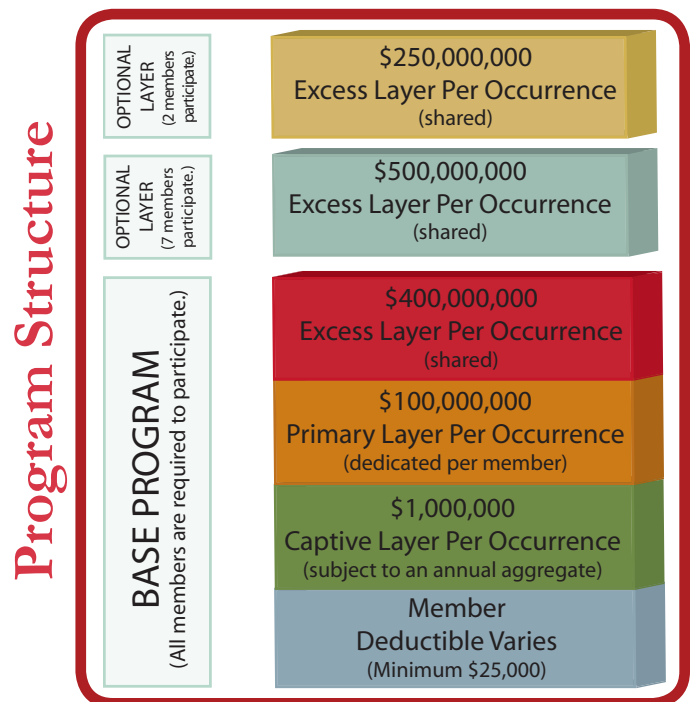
Program Structure

OPTIONAL LAYER (2 members participate.)

$250,000,000
Excess Layer Per Occurrence
(shared)

OPTIONAL LAYER (7 members participate.)

$500,000,000
Excess Layer Per Occurrence
(shared)

BASE PROGRAM
(All members are required to participate.)

$400,000,000
Excess Layer Per Occurrence
(shared)

$100,000,000
Primary Layer Per Occurrence
(dedicated per member)

$1,000,000
Captive Layer Per Occurrence
(subject to an annual aggregate)

Member
Deductible Varies
(Minimum $25,000)